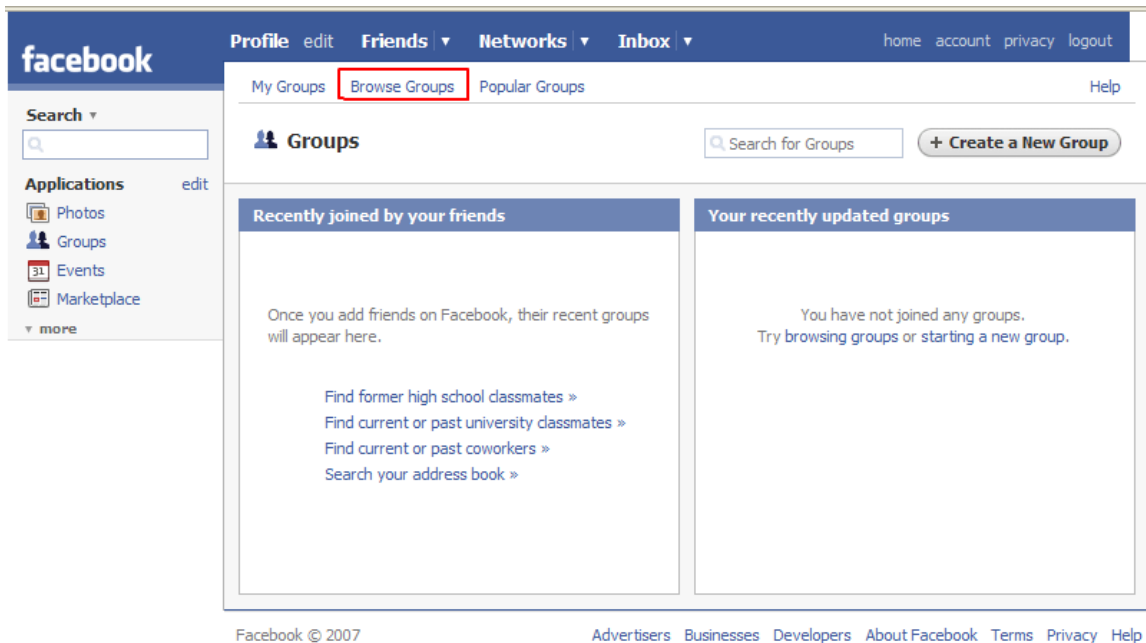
facebook

Profile edit Friends ▾ Networks ▾ Inbox ▾

home account privacy logout

Search ▾

Applications edit

Photos

Groups

31 Events

Marketplace

▾ more

My Groups Browse Groups Popular Groups

Help

Groups

Search for Groups

+ Create a New Group

Recently joined by your friends

Once you add friends on Facebook, their recent groups will appear here.

Find former high school classmates »

Find current or past university classmates »

Find current or past coworkers »

Search your address book »

Your recently updated groups

You have not joined any groups.
Try browsing groups or starting a new group.

Facebook © 2007

Advertisers Businesses Developers About Facebook Terms Privacy Help